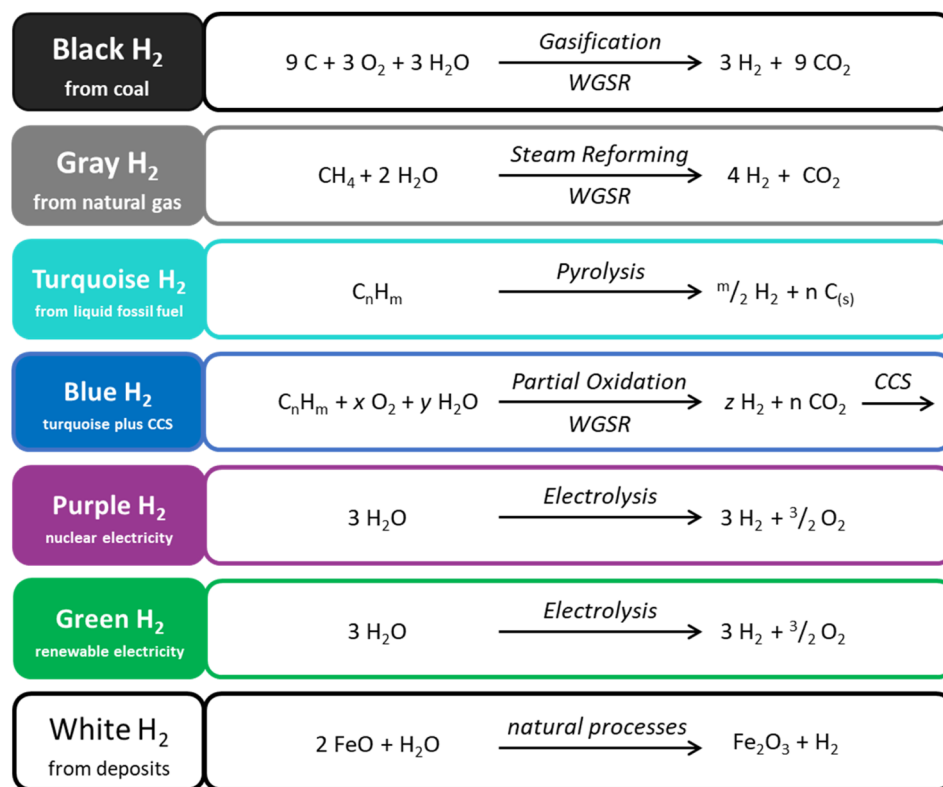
Black $H_2$
from coal

$9 C + 3 O_2 + 3 H_2O \xrightarrow[\text{WGSR}]{\text{Gasification}} 3 H_2 + 9 CO_2$

Gray $H_2$
from natural gas

$CH_4 + 2 H_2O \xrightarrow[\text{WGSR}]{\text{Steam Reforming}} 4 H_2 + CO_2$

Turquoise $H_2$
from liquid fossil fuel

$C_nH_m \xrightarrow{\text{Pyrolysis}} {}^m/_2 H_2 + n C_{(s)}$

Blue $H_2$
turquoise plus CCS

$C_nH_m + x O_2 + y H_2O \xrightarrow[\text{WGSR}]{\text{Partial Oxidation}} z H_2 + n CO_2 \xrightarrow{\text{CCS}}$

Purple $H_2$
nuclear electricity

$3 H_2O \xrightarrow{\text{Electrolysis}} 3 H_2 + {}^3/_2 O_2$

Green $H_2$
renewable electricity

$3 H_2O \xrightarrow{\text{Electrolysis}} 3 H_2 + {}^3/_2 O_2$

White $H_2$
from deposits

$2 FeO + H_2O \xrightarrow{\text{natural processes}} Fe_2O_3 + H_2$